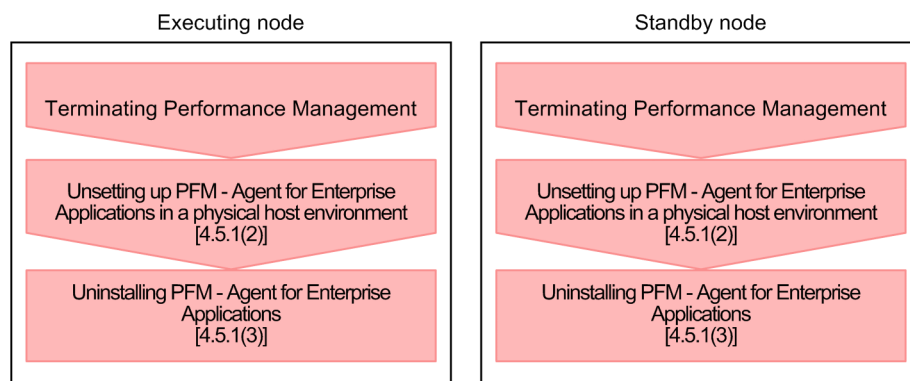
Executing node

Terminating Performance Management

Unsetting up PFM - Agent for Enterprise Applications in a physical host environment [4.5.1(2)]

Uninstalling PFM - Agent for Enterprise Applications [4.5.1(3)]

Standby node

Terminating Performance Management

Unsetting up PFM - Agent for Enterprise Applications in a physical host environment [4.5.1(2)]

Uninstalling PFM - Agent for Enterprise Applications [4.5.1(3)]